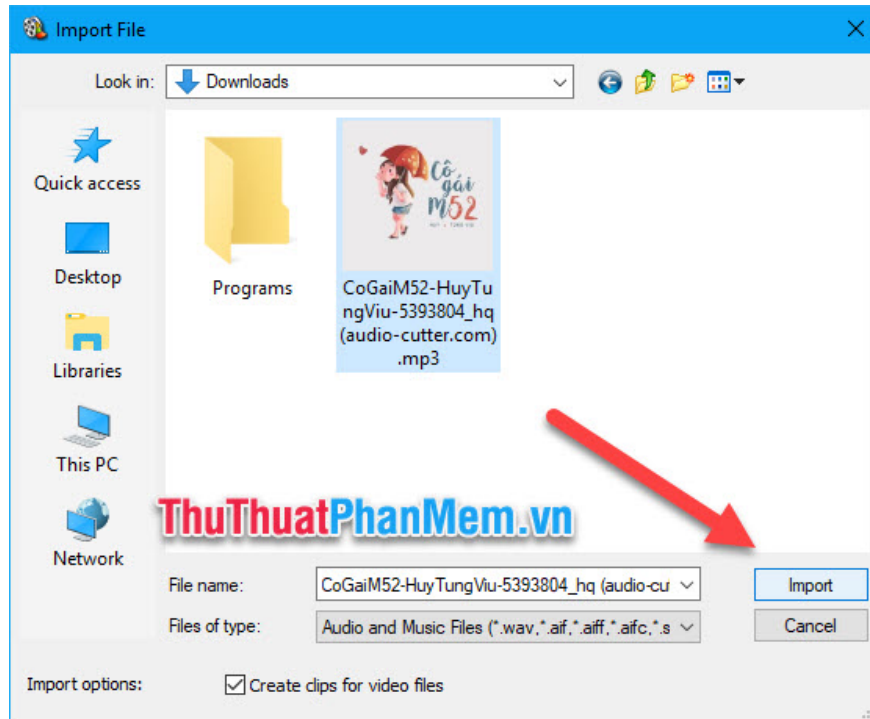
Import File

Look in: Downloads

Quick access

Desktop

Libraries

This PC

Network

Programs

Cô gái M52

CoGaiM52-HuyTungViu-5393804_hq (audio-cutter.com).mp3

ThuThuatPhanMem.vn

File name: CoGaiM52-HuyTungViu-5393804_hq (audio-cu

Files of type: Audio and Music Files (*.wav,*.aif,*.aiff,*.aifc,*.s

Import

Cancel

Import options: Create clips for video files